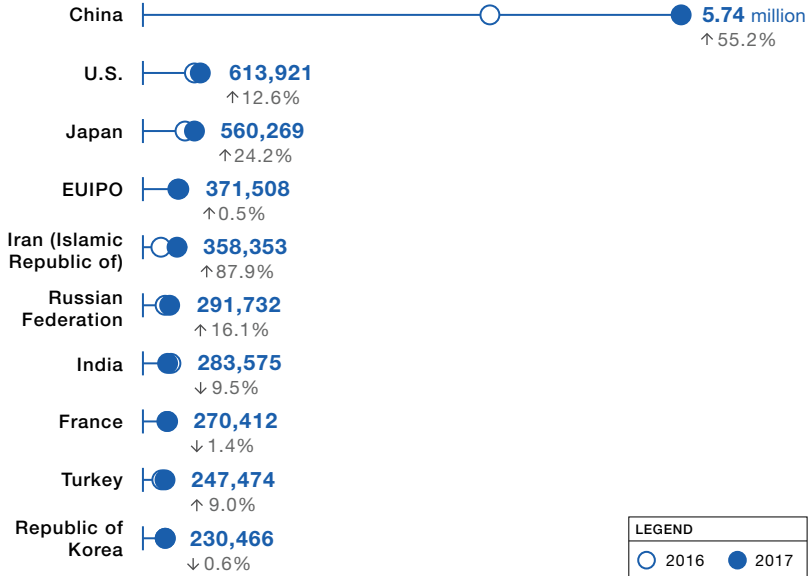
China 5.74 million
↑55.2%

U.S. 613,921
↑12.6%

Japan 560,269
↑24.2%

EUIPO 371,508
↑0.5%

Iran (Islamic Republic of) 358,353
↑87.9%

Russian Federation 291,732
↑16.1%

India 283,575
↓9.5%

France 270,412
↓1.4%

Turkey 247,474
↑9.0%

Republic of Korea 230,466
↓0.6%

LEGEND
2016 2017